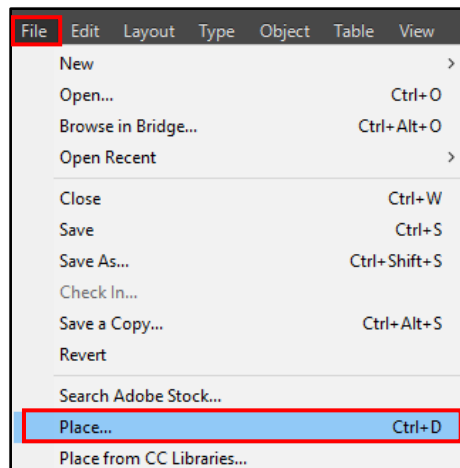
File Edit Layout Type Object Table View

New >
Open... Ctrl+O
Browse in Bridge... Ctrl+Alt+O
Open Recent >

Close Ctrl+W
Save Ctrl+S
Save As... Ctrl+Shift+S
Check In...
Save a Copy... Ctrl+Alt+S
Revert

Search Adobe Stock...
Place... Ctrl+D
Place from CC Libraries...